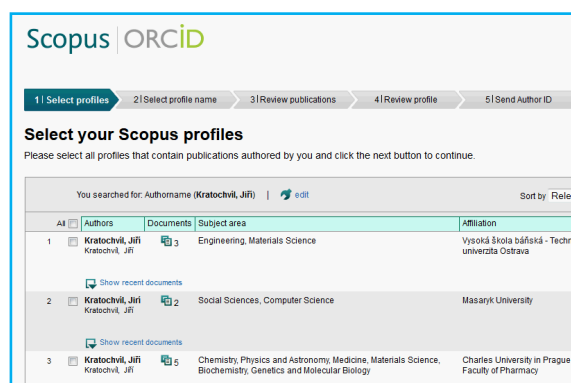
Scopus | ORCID

1 | Select profiles
2 | Select profile name
3 | Review publications
4 | Review profile
5 | Send Author ID

Select your Scopus profiles

Please select all profiles that contain publications authored by you and click the next button to continue.

You searched for: Authorname (Kratochvil, Jiří) | edit

Sort by Rele

| | All | Authors | Documents | Subject area | Affiliation |
|---|---|---|---|---|---|
| 1 | | Kratochvil, Jiří Kratochvil, Jiří | 3 | Engineering, Materials Science | Vysoká škola báňská - Techn univerzita Ostrava |
| | | Show recent documents | | | |
| 2 | | Kratochvil, Jiří Kratochvil, Jiří | 2 | Social Sciences, Computer Science | Masaryk University |
| | | Show recent documents | | | |
| 3 | | Kratochvil, Jiří Kratochvil, Jiří | 5 | Chemistry, Physics and Astronomy, Medicine, Materials Science, Biochemistry, Genetics and Molecular Biology | Charles University in Prague Faculty of Pharmacy |